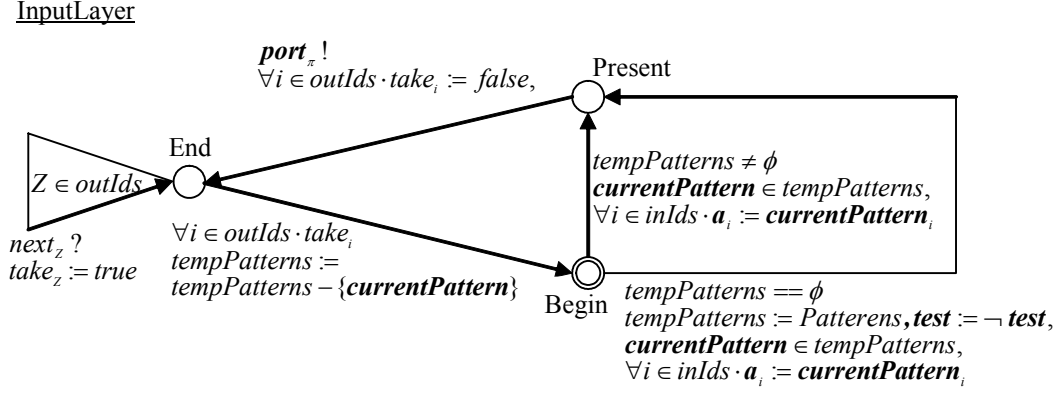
InputLayer

$\boldsymbol{port}_{\pi}$ !
$\forall i \in outIds \cdot take_i := false$,

Present

End

$Z \in outIds$

$next_Z$ ?
$take_Z := true$

$tempPatterns \neq \phi$
$\boldsymbol{currentPattern} \in tempPatterns$,
$\forall i \in inIds \cdot \boldsymbol{a}_i := \boldsymbol{currentPattern}_i$

$\forall i \in outIds \cdot take_i$
$tempPatterns :=$
$tempPatterns - \{\boldsymbol{currentPattern}\}$

Begin

$tempPatterns == \phi$
$tempPatterns := Patterens, \boldsymbol{test} := \neg\, \boldsymbol{test}$,
$\boldsymbol{currentPattern} \in tempPatterns$,
$\forall i \in inIds \cdot \boldsymbol{a}_i := \boldsymbol{currentPattern}_i$